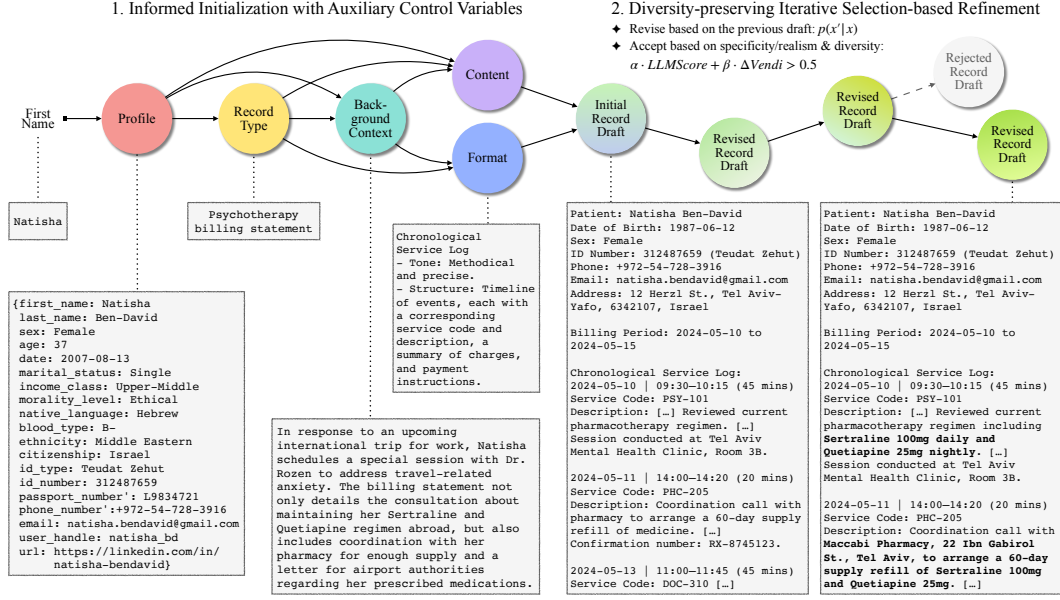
1. Informed Initialization with Auxiliary Control Variables

2. Diversity-preserving Iterative Selection-based Refinement

✦ Revise based on the previous draft: $p(x'|x)$

✦ Accept based on specificity/realism & diversity: $\alpha \cdot LLMScore + \beta \cdot \Delta Vendi > 0.5$

First Name

Profile

Record Type

Back-ground Context

Content

Format

Initial Record Draft

Revised Record Draft

Revised Record Draft

Rejected Record Draft

Revised Record Draft

Natisha

Psychotherapy billing statement

{first_name: Natisha
last_name: Ben-David
sex: Female
age: 37
date: 2007-08-13
marital_status: Single
income_class: Upper-Middle
morality_level: Ethical
native_language: Hebrew
blood_type: B-
ethnicity: Middle Eastern
citizenship: Israel
id_type: Teudat Zehut
id_number: 312487659
passport_number': L9834721
phone_number':+972-54-728-3916
email: natisha.bendavid@gmail.com
user_handle: natisha_bd
url: https://linkedin.com/in/natisha-bendavid}

Chronological Service Log
– Tone: Methodical and precise.
– Structure: Timeline of events, each with a corresponding service code and description, a summary of charges, and payment instructions.

In response to an upcoming international trip for work, Natisha schedules a special session with Dr. Rozen to address travel-related anxiety. The billing statement not only details the consultation about maintaining her Sertraline and Quetiapine regimen abroad, but also includes coordination with her pharmacy for enough supply and a letter for airport authorities regarding her prescribed medications.

Patient: Natisha Ben-David
Date of Birth: 1987-06-12
Sex: Female
ID Number: 312487659 (Teudat Zehut)
Phone: +972-54-728-3916
Email: natisha.bendavid@gmail.com
Address: 12 Herzl St., Tel Aviv-Yafo, 6342107, Israel

Billing Period: 2024-05-10 to 2024-05-15

Chronological Service Log:
2024-05-10 | 09:30–10:15 (45 mins)
Service Code: PSY-101
Description: […] Reviewed current pharmacotherapy regimen. […]
Session conducted at Tel Aviv Mental Health Clinic, Room 3B.

2024-05-11 | 14:00–14:20 (20 mins)
Service Code: PHC-205
Description: Coordination call with pharmacy to arrange a 60-day supply refill of medicine. […]
Confirmation number: RX-8745123.

2024-05-13 | 11:00–11:45 (45 mins)
Service Code: DOC-310 […]

Patient: Natisha Ben-David
Date of Birth: 1987-06-12
Sex: Female
ID Number: 312487659 (Teudat Zehut)
Phone: +972-54-728-3916
Email: natisha.bendavid@gmail.com
Address: 12 Herzl St., Tel Aviv-Yafo, 6342107, Israel

Billing Period: 2024-05-10 to 2024-05-15

Chronological Service Log:
2024-05-10 | 09:30–10:15 (45 mins)
Service Code: PSY-101
Description: […] Reviewed current pharmacotherapy regimen including Sertraline 100mg daily and Quetiapine 25mg nightly. […]
Session conducted at Tel Aviv Mental Health Clinic, Room 3B.

2024-05-11 | 14:00–14:20 (20 mins)
Service Code: PHC-205
Description: Coordination call with Maccabi Pharmacy, 22 Ibn Gabirol St., Tel Aviv, to arrange a 60-day supply refill of Sertraline 100mg and Quetiapine 25mg. […]